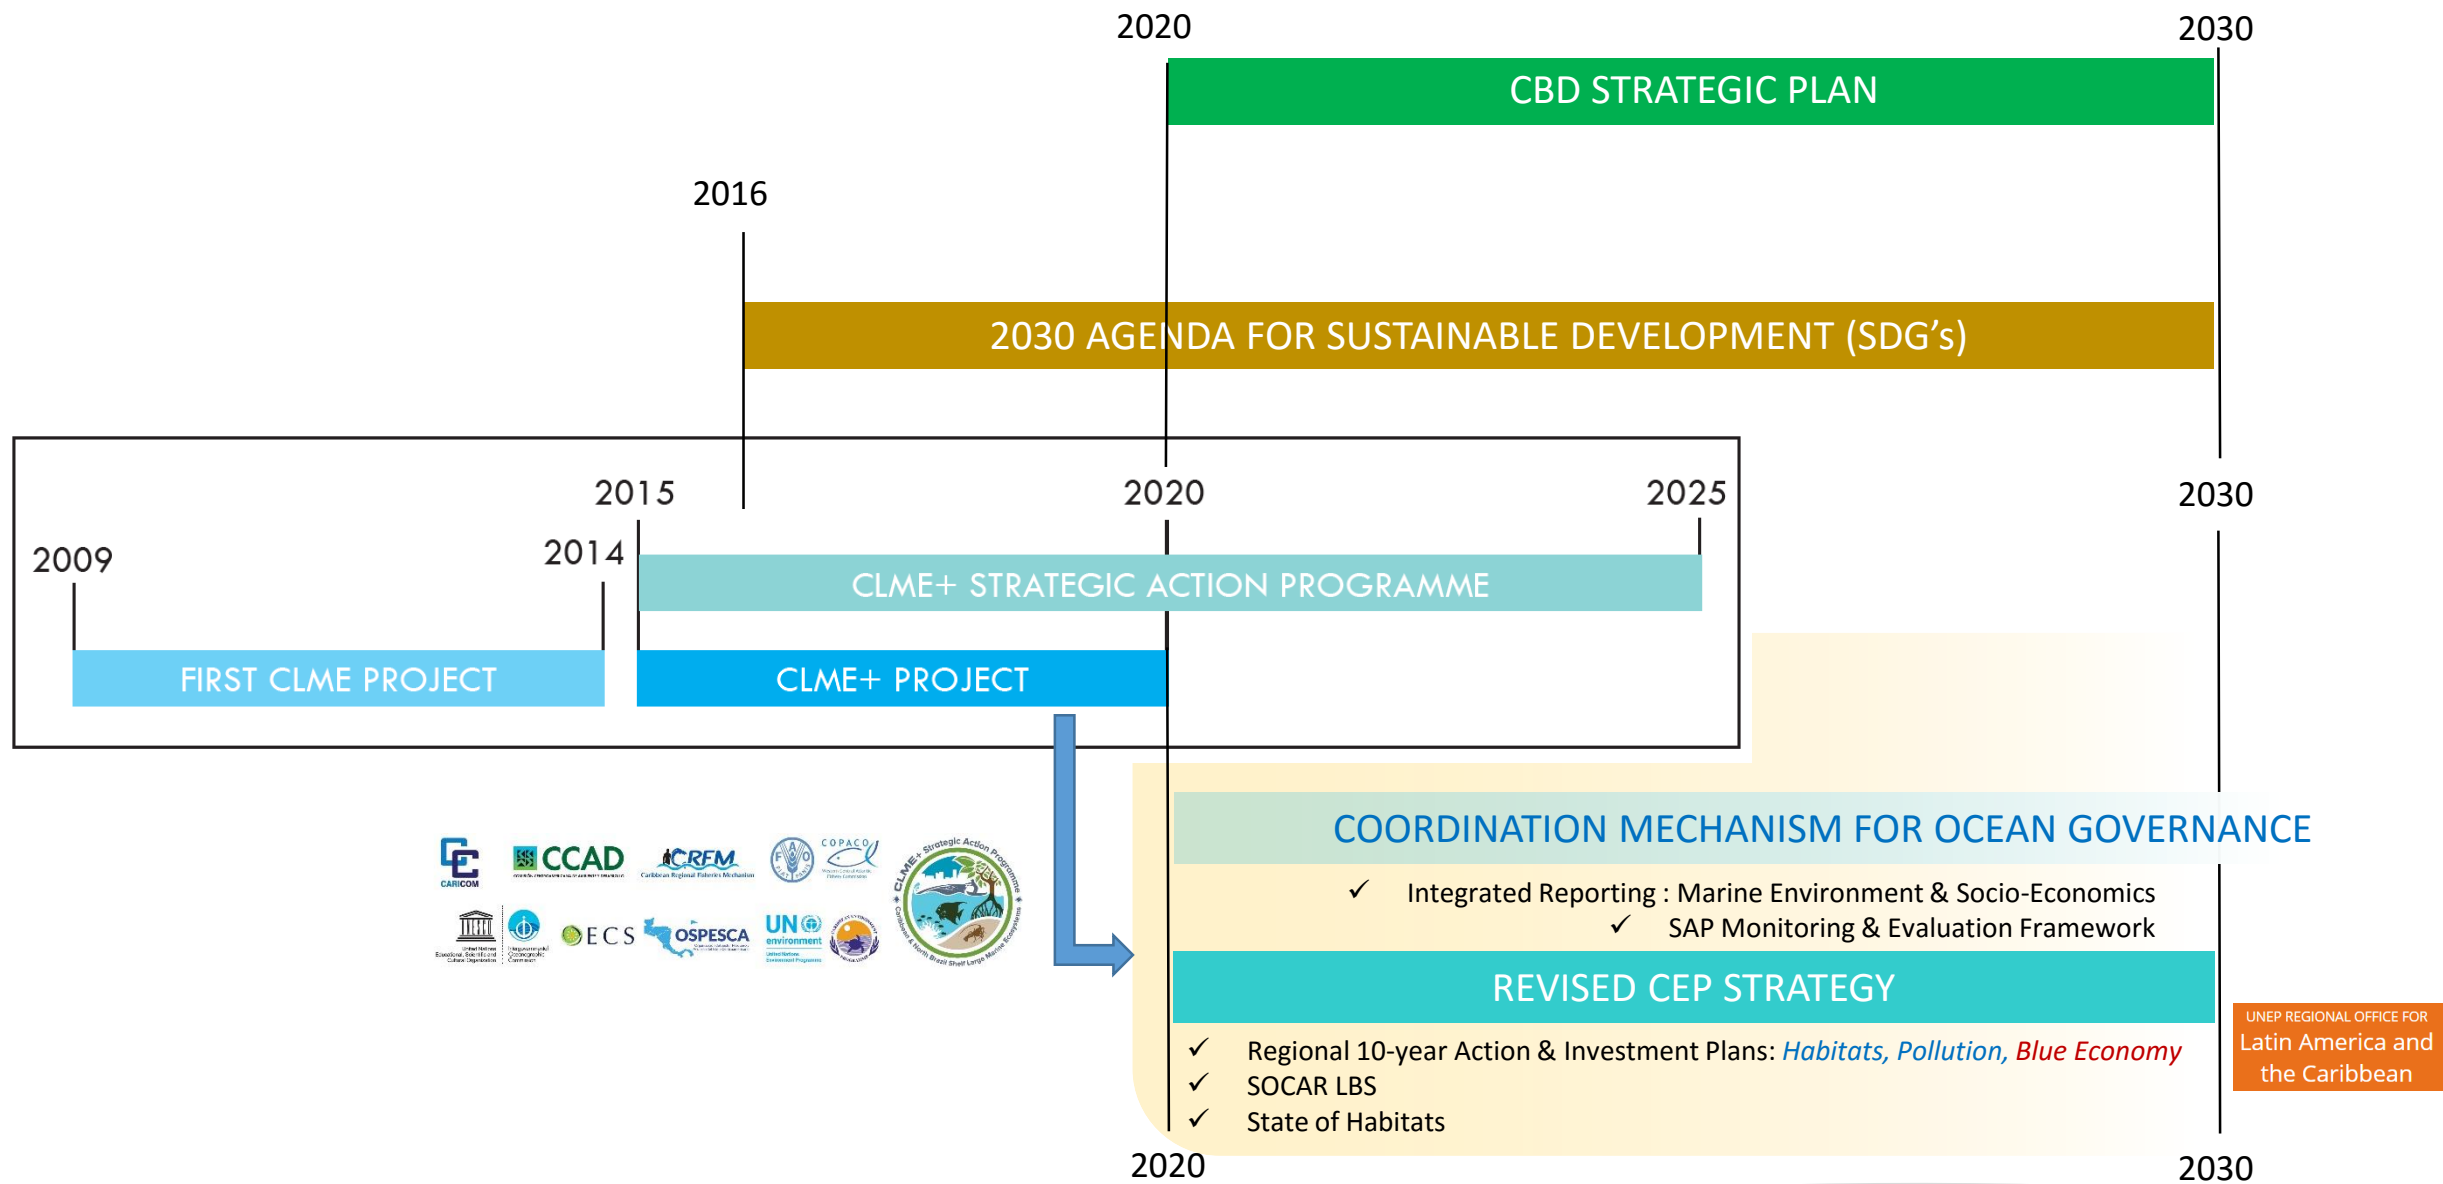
2020

2030

CBD STRATEGIC PLAN

2016

2030 AGENDA FOR SUSTAINABLE DEVELOPMENT (SDG's)

2015

2020

2025

2030

2009

2014

CLME+ STRATEGIC ACTION PROGRAMME

FIRST CLME PROJECT

CLME+ PROJECT

CARICOM CCAD CRFM COPACO ECS OSPESCA UN environment

Strategic Action Programme CLME+

COORDINATION MECHANISM FOR OCEAN GOVERNANCE

✓ Integrated Reporting : Marine Environment & Socio-Economics

✓ SAP Monitoring & Evaluation Framework

REVISED CEP STRATEGY

✓ Regional 10-year Action & Investment Plans: *Habitats, Pollution, Blue Economy*

✓ SOCAR LBS

✓ State of Habitats

UNEP REGIONAL OFFICE FOR Latin America and the Caribbean

2020

2030